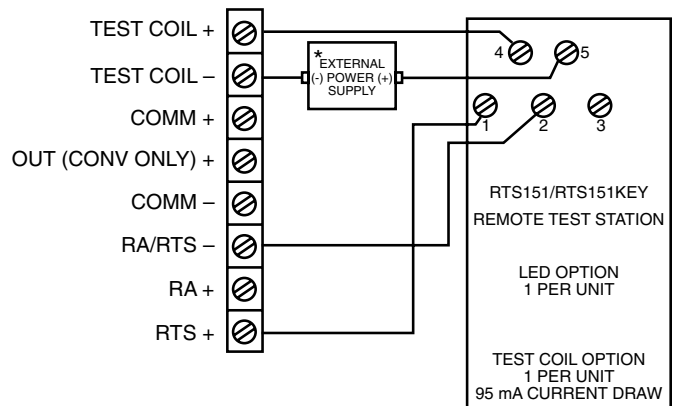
TEST COIL +
TEST COIL –
COMM +
OUT (CONV ONLY) +
COMM –
RA/RTS –
RA +
RTS +

*
EXTERNAL
(-) POWER (+)
SUPPLY

4
5
1
2
3

RTS151/RTS151KEY
REMOTE TEST STATION

LED OPTION
1 PER UNIT

TEST COIL OPTION
1 PER UNIT
95 mA CURRENT DRAW